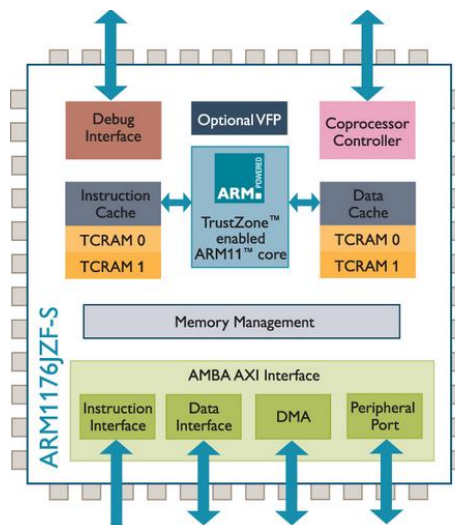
Debug Interface

Optional VFP

Coprocessor Controller

ARM POWERED

TrustZone™ enabled ARM11™ core

Instruction Cache

TCRAM 0

TCRAM 1

Data Cache

TCRAM 0

TCRAM 1

ARM1176JZF-S

Memory Management

AMBA AXI Interface

Instruction Interface

Data Interface

DMA

Peripheral Port